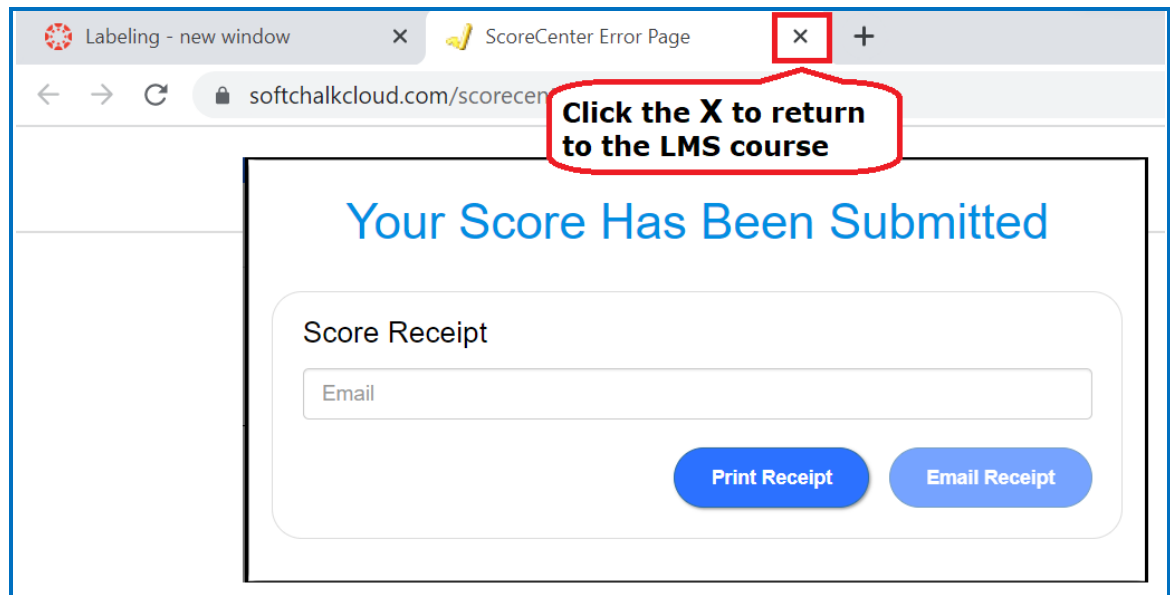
Labeling - new window ×

ScoreCenter Error Page ×

+

softchalkcloud.com/scorecen

Click the X to return to the LMS course

Your Score Has Been Submitted

Score Receipt

Email

Print Receipt

Email Receipt